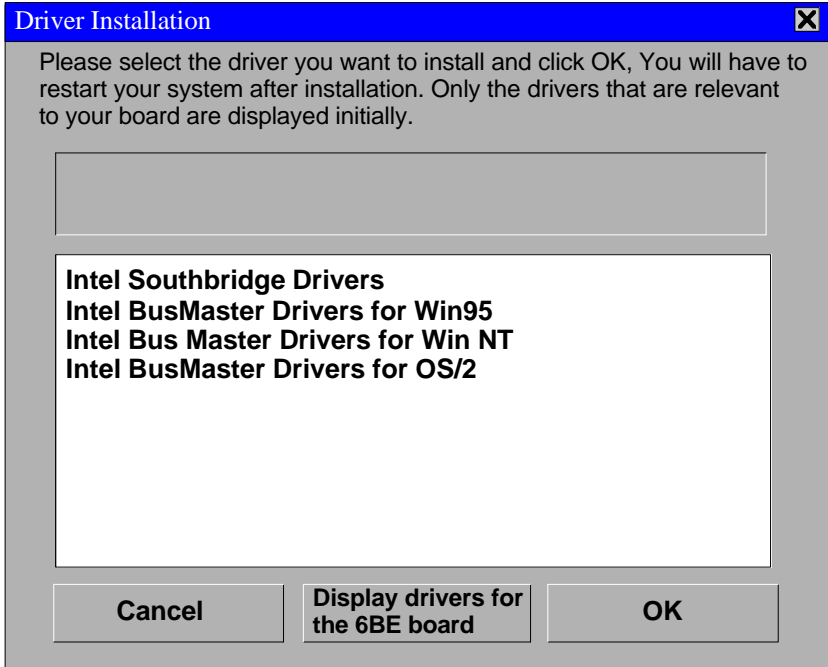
Driver Installation

Please select the driver you want to install and click OK, You will have to restart your system after installation. Only the drivers that are relevant to your board are displayed initially.

Intel Southbridge Drivers
Intel BusMaster Drivers for Win95
Intel Bus Master Drivers for Win NT
Intel BusMaster Drivers for OS/2

Cancel

Display drivers for the 6BE board

OK